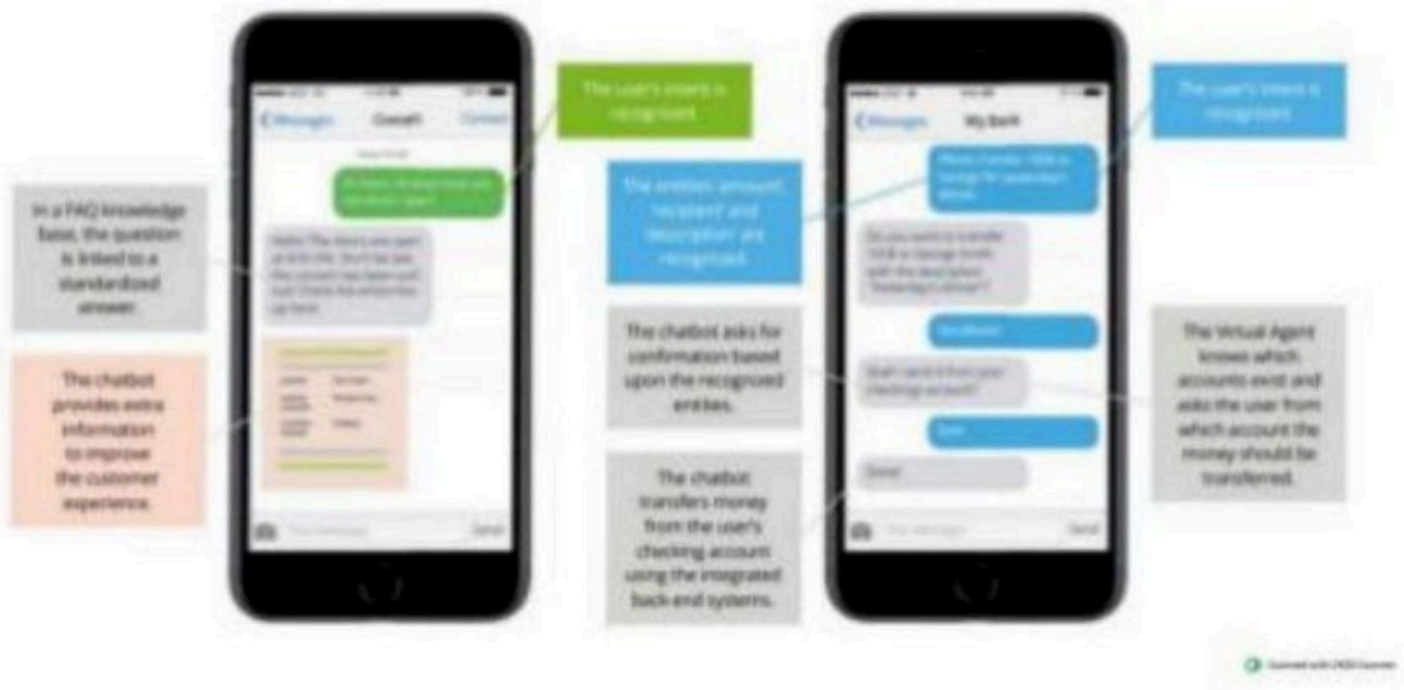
The user's intent is recognized

In a FAQ knowledge base, the question is linked to a standardized answer.

The chatbot provides extra information to improve the customer experience.

Messages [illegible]

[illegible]

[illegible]

Send

The user's intent is recognized

The entities amount, recipient and description are recognized.

The chatbot asks for confirmation based upon the recognized entities.

The chatbot transfers money from the user's checking account using the integrated back-end systems.

The Virtual Agent knows which accounts exist and asks the user from which account the money should be transferred.

Messages My Bank

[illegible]

Yes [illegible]

Done!

Send

Scanned with CKSK Scanner